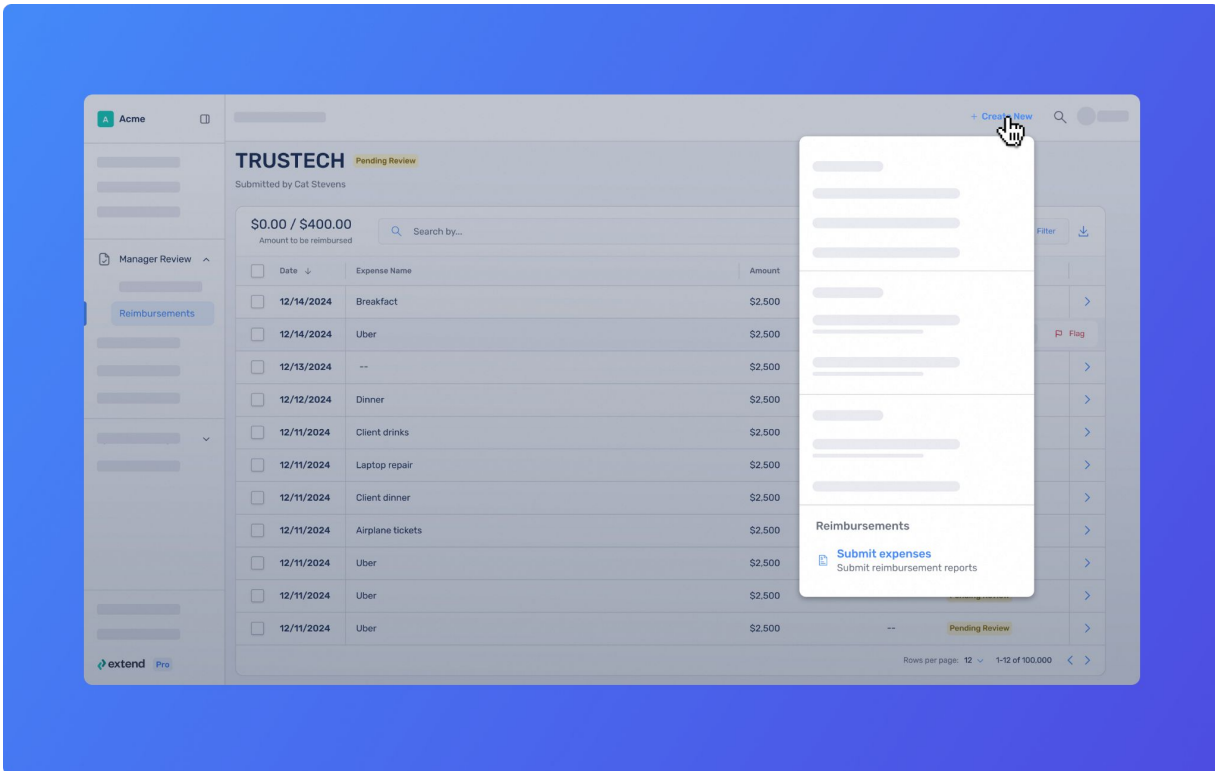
A Acme

Manager Review

Reimbursements

extend Pro

+ Create New

TRUSTECH Pending Review

Submitted by Cat Stevens

$0.00 / $400.00
Amount to be reimbursed

Search by...

Filter

| Date | Expense Name | Amount | | |
|---|---|---|---|---|
| 12/14/2024 | Breakfact | $2,500 | | |
| 12/14/2024 | Uber | $2,500 | | Flag |
| 12/13/2024 | -- | $2,500 | | |
| 12/12/2024 | Dinner | $2,500 | | |
| 12/11/2024 | Client drinks | $2,500 | | |
| 12/11/2024 | Laptop repair | $2,500 | | |
| 12/11/2024 | Client dinner | $2,500 | | |
| 12/11/2024 | Airplane tickets | $2,500 | | |
| 12/11/2024 | Uber | $2,500 | | |
| 12/11/2024 | Uber | $2,500 | | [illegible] |
| 12/11/2024 | Uber | $2,500 | -- | Pending Review |

Rows per page: 12 1-12 of 100,000

Reimbursements

Submit expenses
Submit reimbursement reports